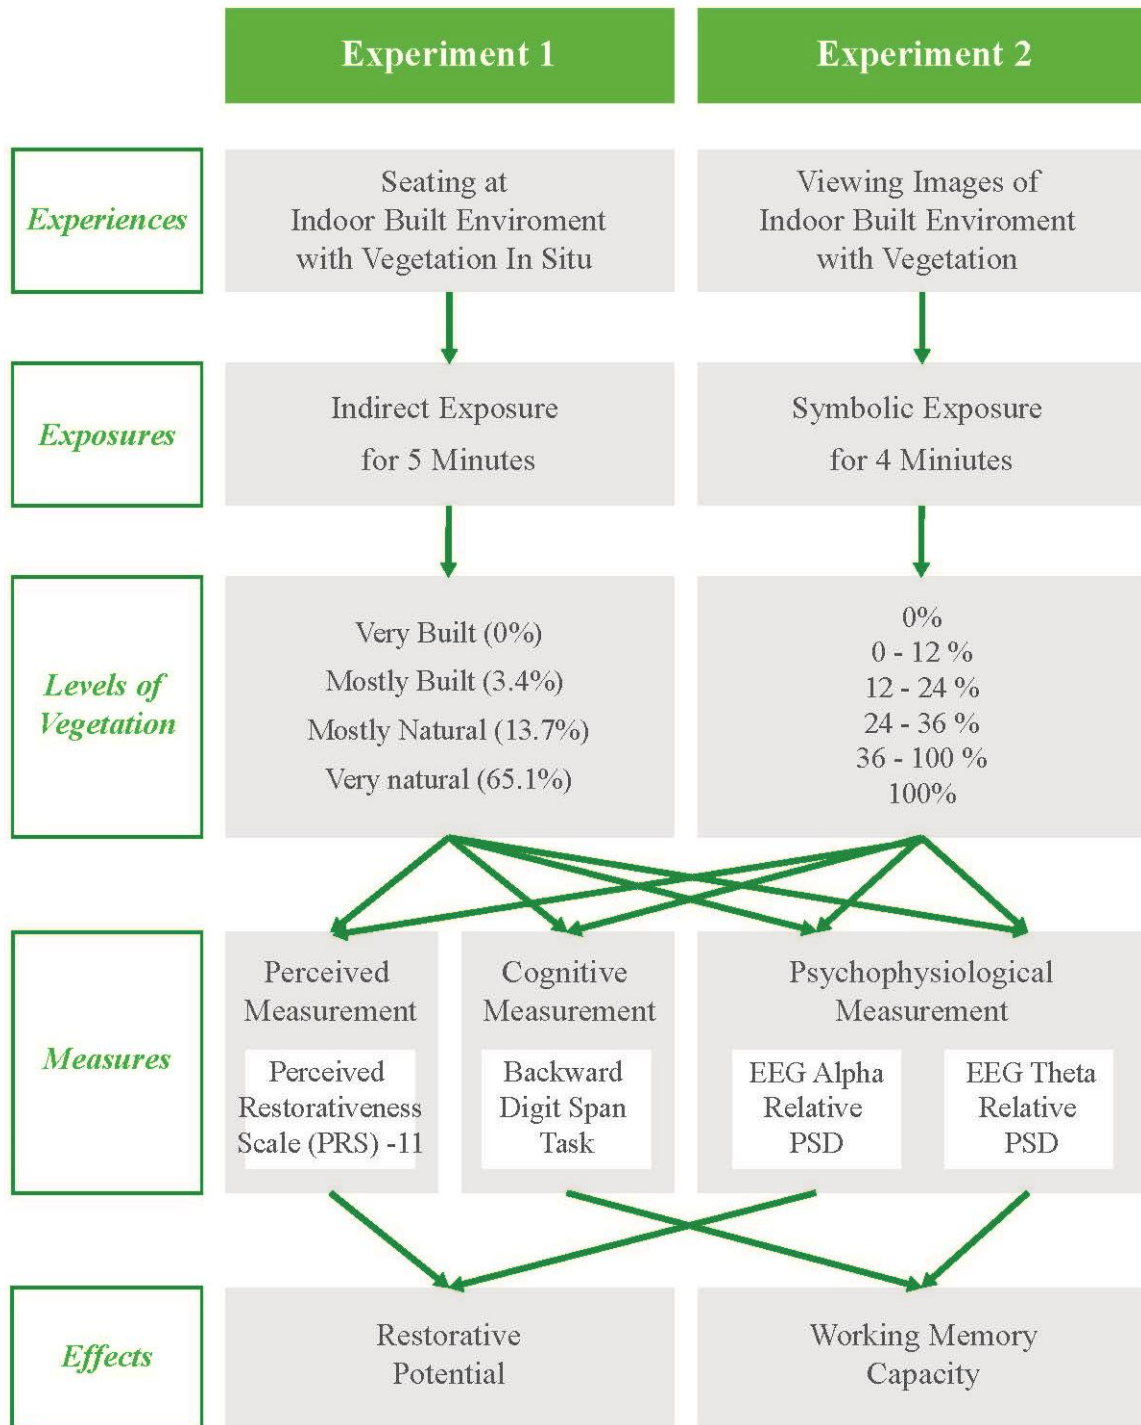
Experiment 1

Experiment 2

Experiences

Seating at Indoor Built Enviroment with Vegetation In Situ

Viewing Images of Indoor Built Enviroment with Vegetation

Exposures

Indirect Exposure for 5 Minutes

Symbolic Exposure for 4 Miniutes

Levels of Vegetation

Very Built (0%)
Mostly Built (3.4%)
Mostly Natural (13.7%)
Very natural (65.1%)

0%
0 - 12 %
12 - 24 %
24 - 36 %
36 - 100 %
100%

Measures

Perceived Measurement

Perceived Restorativeness Scale (PRS) -11

Cognitive Measurement

Backward Digit Span Task

Psychophysiological Measurement

EEG Alpha Relative PSD

EEG Theta Relative PSD

Effects

Restorative Potential

Working Memory Capacity